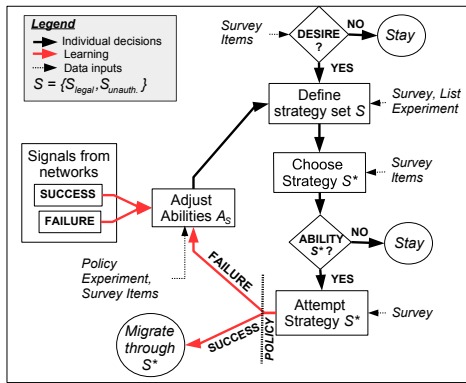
Legend

Individual decisions

Learning

Data inputs

$S = \{S_{legal}, S_{unauth.}\}$

Survey Items

DESIRE ?

NO

Stay

YES

Define strategy set $S$

Survey, List Experiment

Signals from networks

SUCCESS

FAILURE

Adjust Abilities $A_S$

Choose Strategy $S^*$

Survey Items

ABILITY $S^*$ ?

NO

Stay

YES

Policy Experiment, Survey Items

FAILURE

Attempt Strategy $S^*$

Survey

Migrate through $S^*$

SUCCESS

POLICY